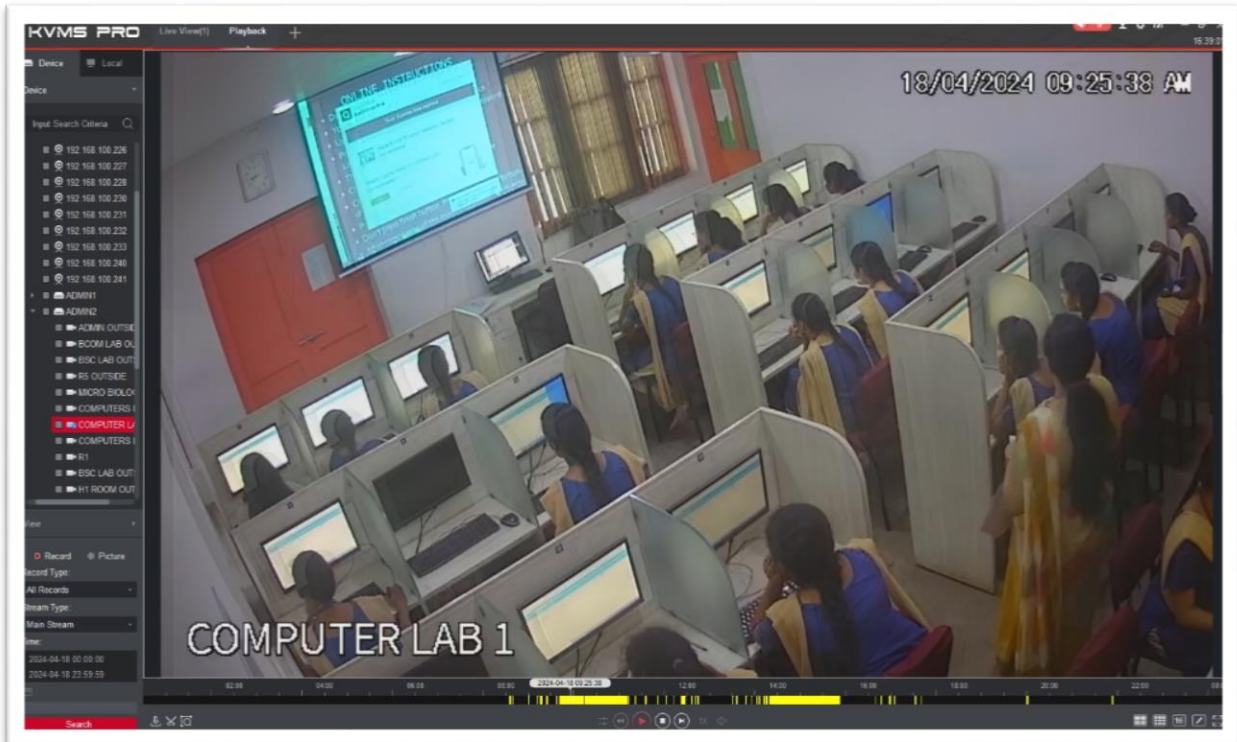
KVMS PRO Live View(1) Playback +

16:39:0

Device Local

Device

Input Search Criteria

192.168.100.226
192.168.100.227
192.168.100.228
192.168.100.230
192.168.100.231
192.168.100.232
192.168.100.233
192.168.100.240
192.168.100.241
ADMIN1
ADMIN2
ADMIN OUTSID
BCOM LAB OU
BSC LAB OUT
RS OUTSIDE
MICRO BIOLO
COMPUTERS
COMPUTER LA
COMPUTERS
R1
BSC LAB OUT
H1 ROOM OUT

View

Record Picture

Record Type:
All Records
Stream Type:
Main Stream
Time:
2024-04-18 00:00:00
2024-04-18 23:59:59

Search

ONLINE INSTRUCTIONS

18/04/2024 09:25:38 AM

COMPUTER LAB 1

02:00 04:00 06:00 08:00 2024-04-18 09:25:38 12:00 14:00 16:00 18:00 20:00 22:00